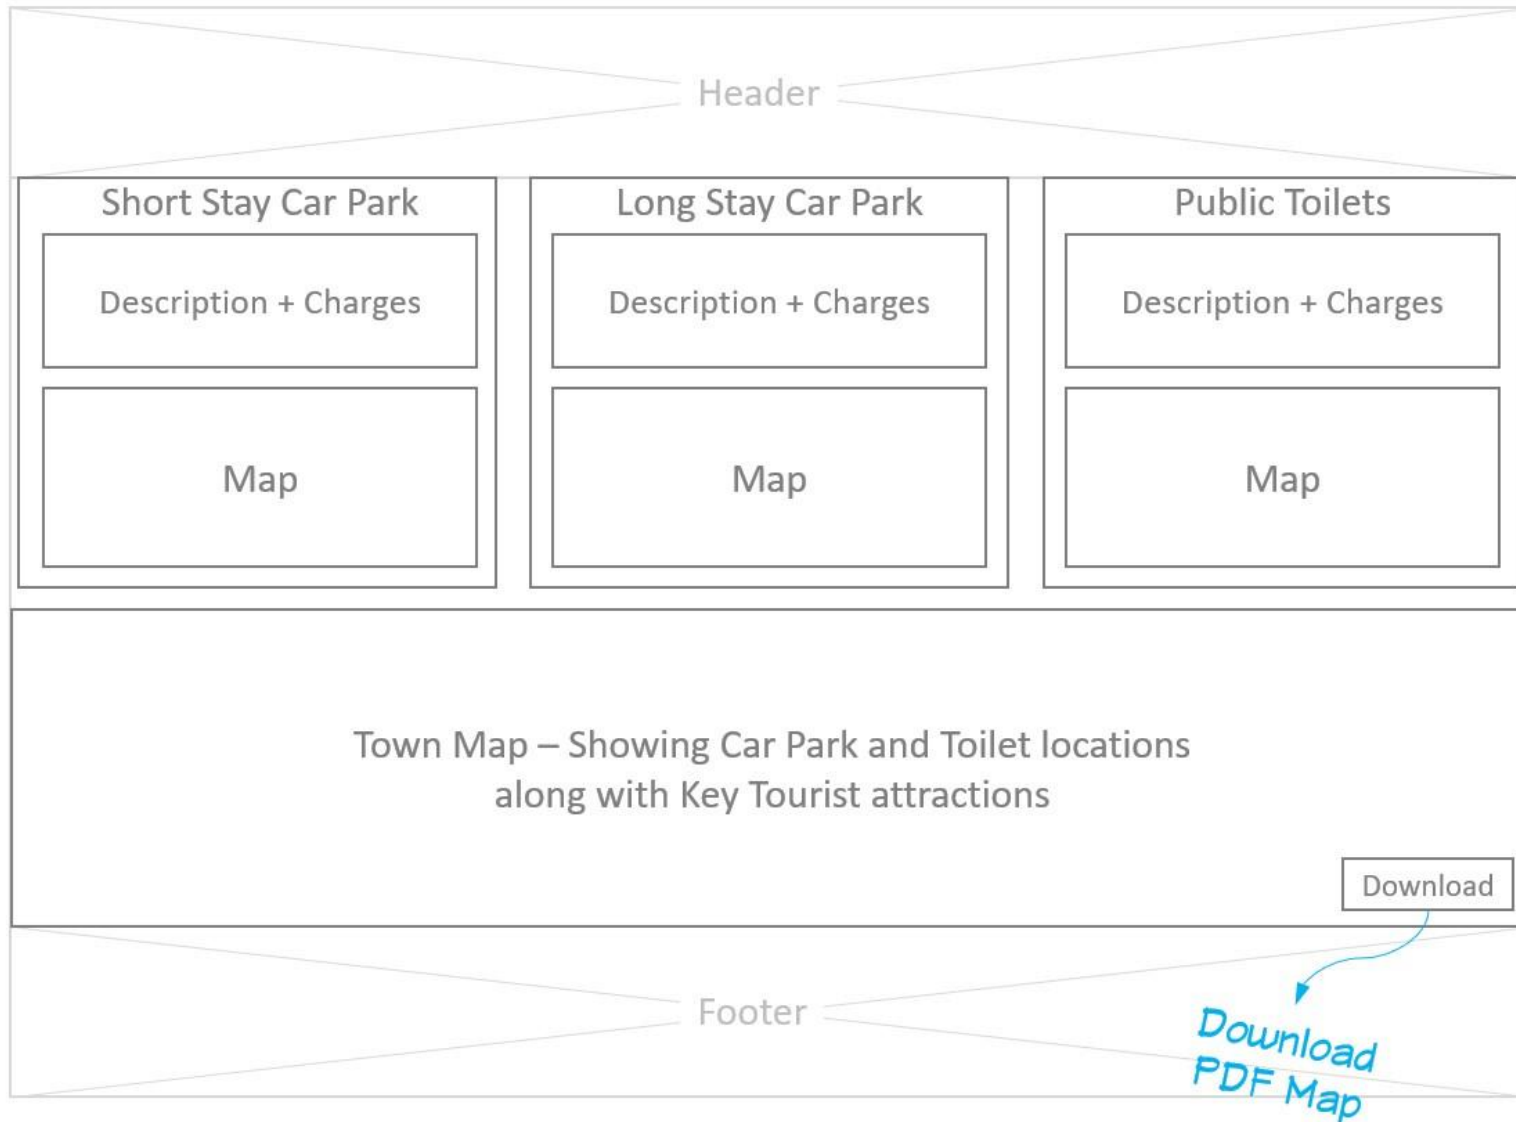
Header

Short Stay Car Park

Description + Charges

Map

Long Stay Car Park

Description + Charges

Map

Public Toilets

Description + Charges

Map

Town Map – Showing Car Park and Toilet locations along with Key Tourist attractions

Download

Footer

Download PDF Map